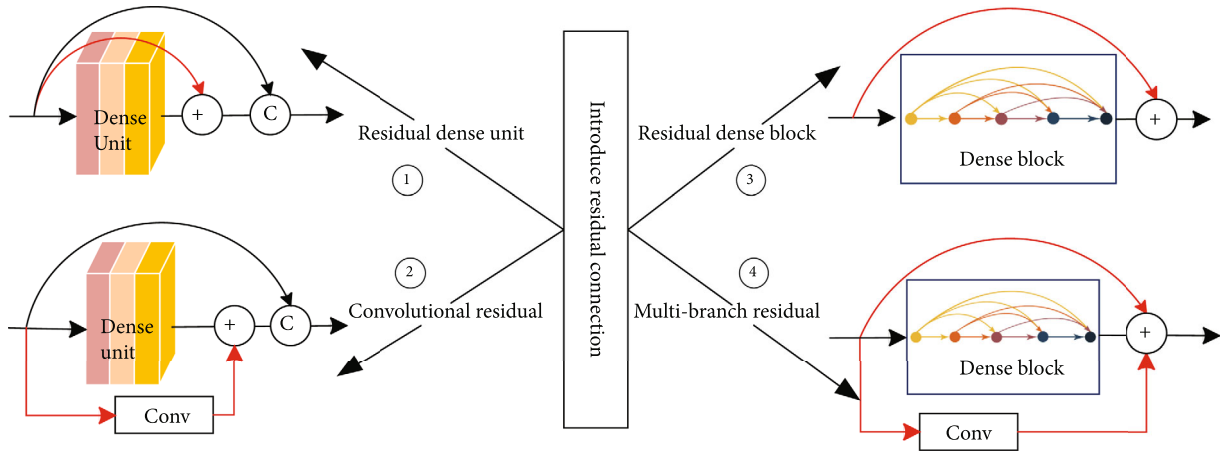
Dense Unit

+

C

Residual dense unit

1

Dense unit

+

C

2

Convolutional residual

Conv

Introduce residual connection

Residual dense block

3

Dense block

+

4

Multi-branch residual

Dense block

+

Conv